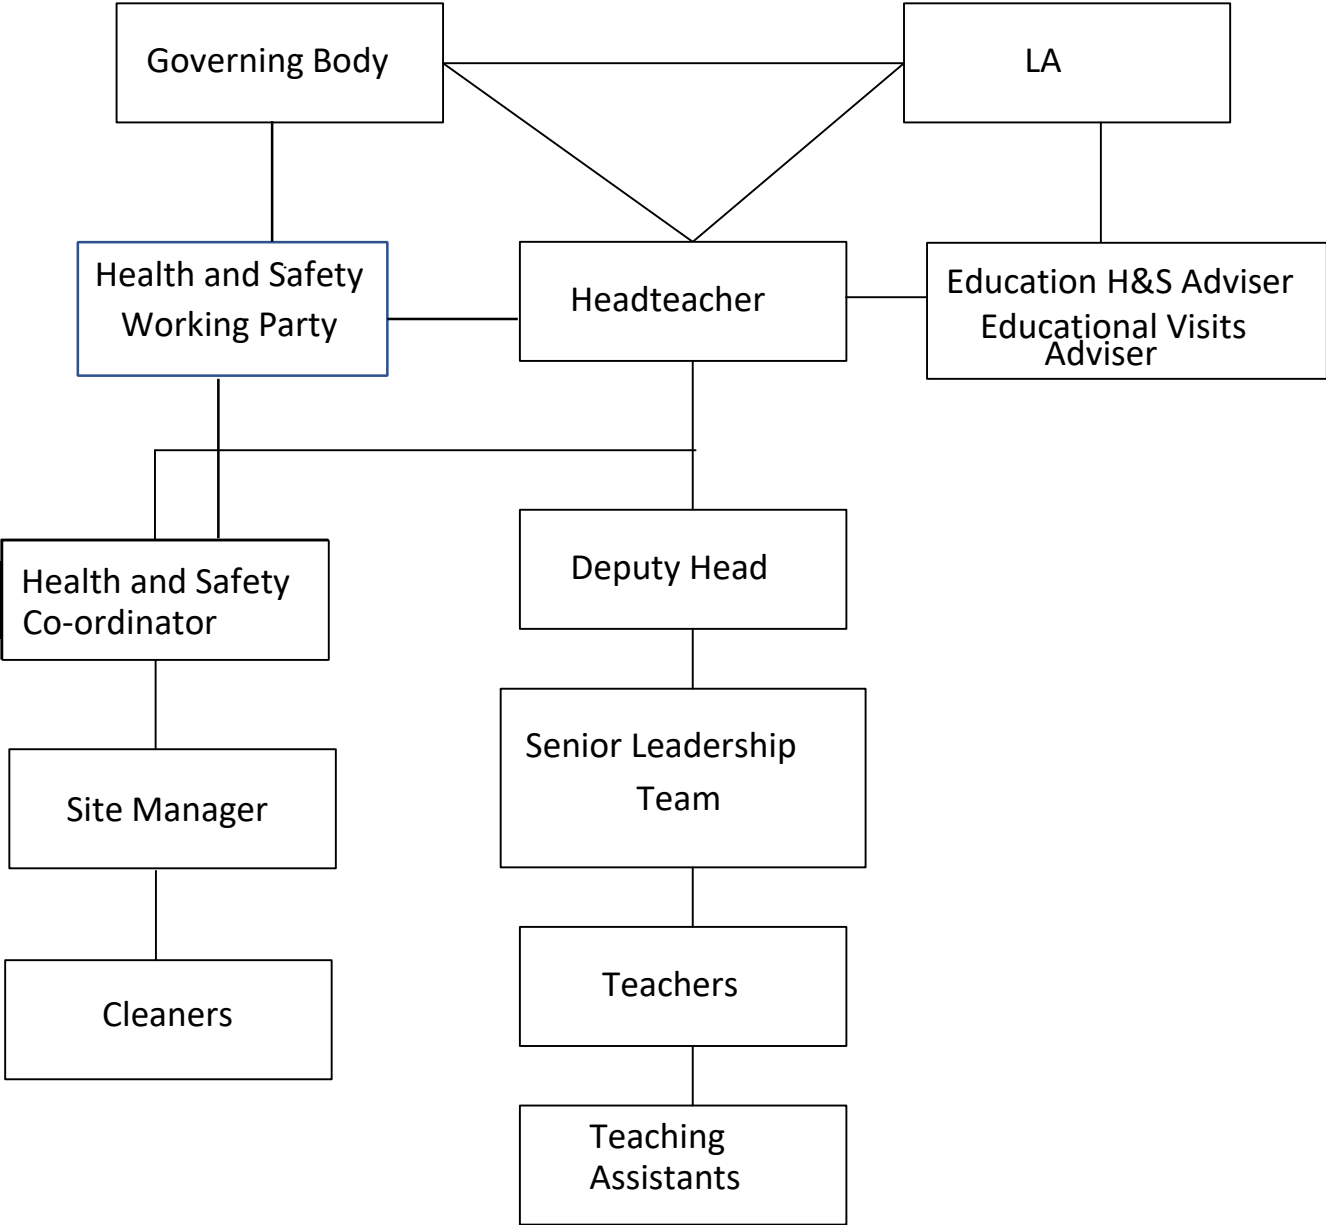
Governing Body

LA

Health and Safety Working Party

Headteacher

Education H&S Adviser
Educational Visits Adviser

Health and Safety Co-ordinator

Deputy Head

Senior Leadership Team

Site Manager

Cleaners

Teachers

Teaching Assistants